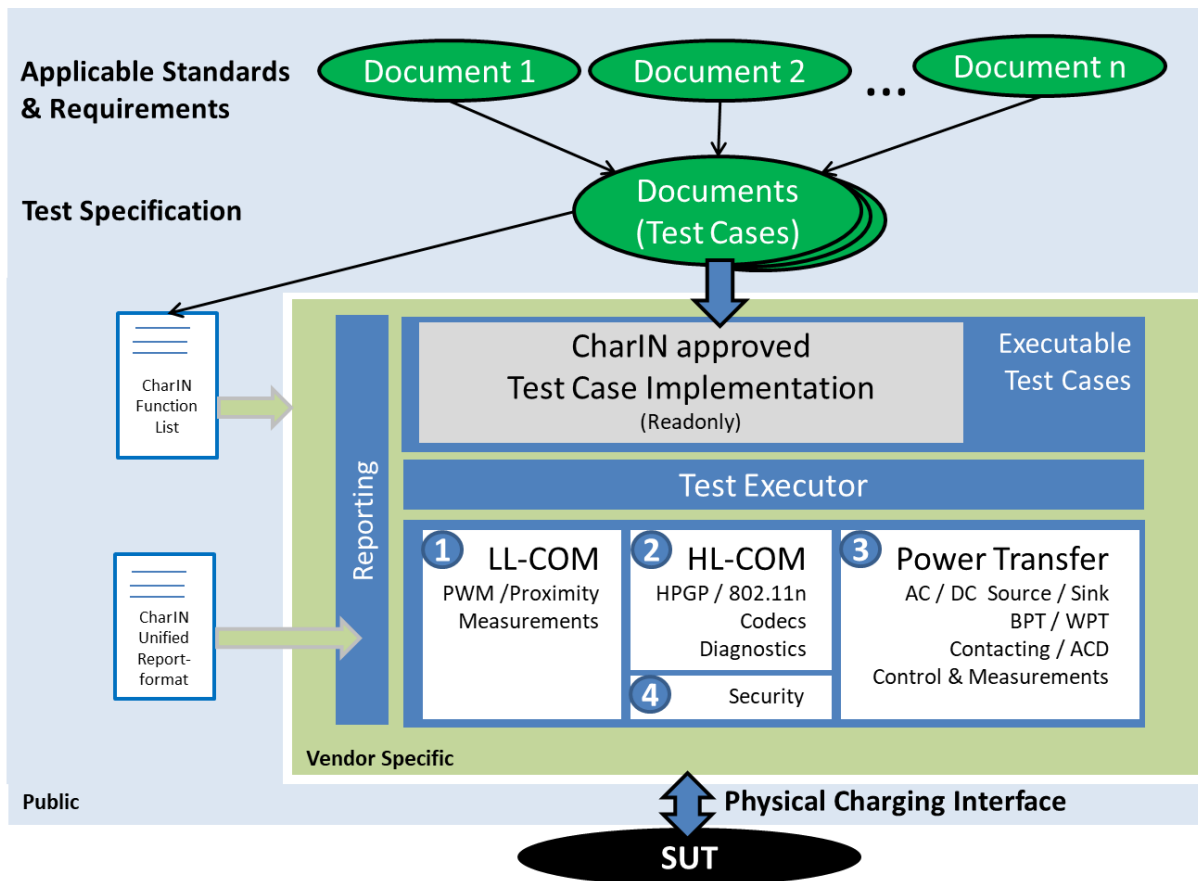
Applicable Standards & Requirements

Document 1

Document 2

...

Document n

Test Specification

Documents (Test Cases)

CharIN Function List

CharIN approved Test Case Implementation (Readonly)

Executable Test Cases

Reporting

Test Executor

CharIN Unified Report-format

1 LL-COM
PWM /Proximity Measurements

2 HL-COM
HPGP / 802.11n Codecs Diagnostics

3 Power Transfer
AC / DC Source / Sink BPT / WPT Contacting / ACD Control & Measurements

4 Security

Vendor Specific

Public

Physical Charging Interface

SUT